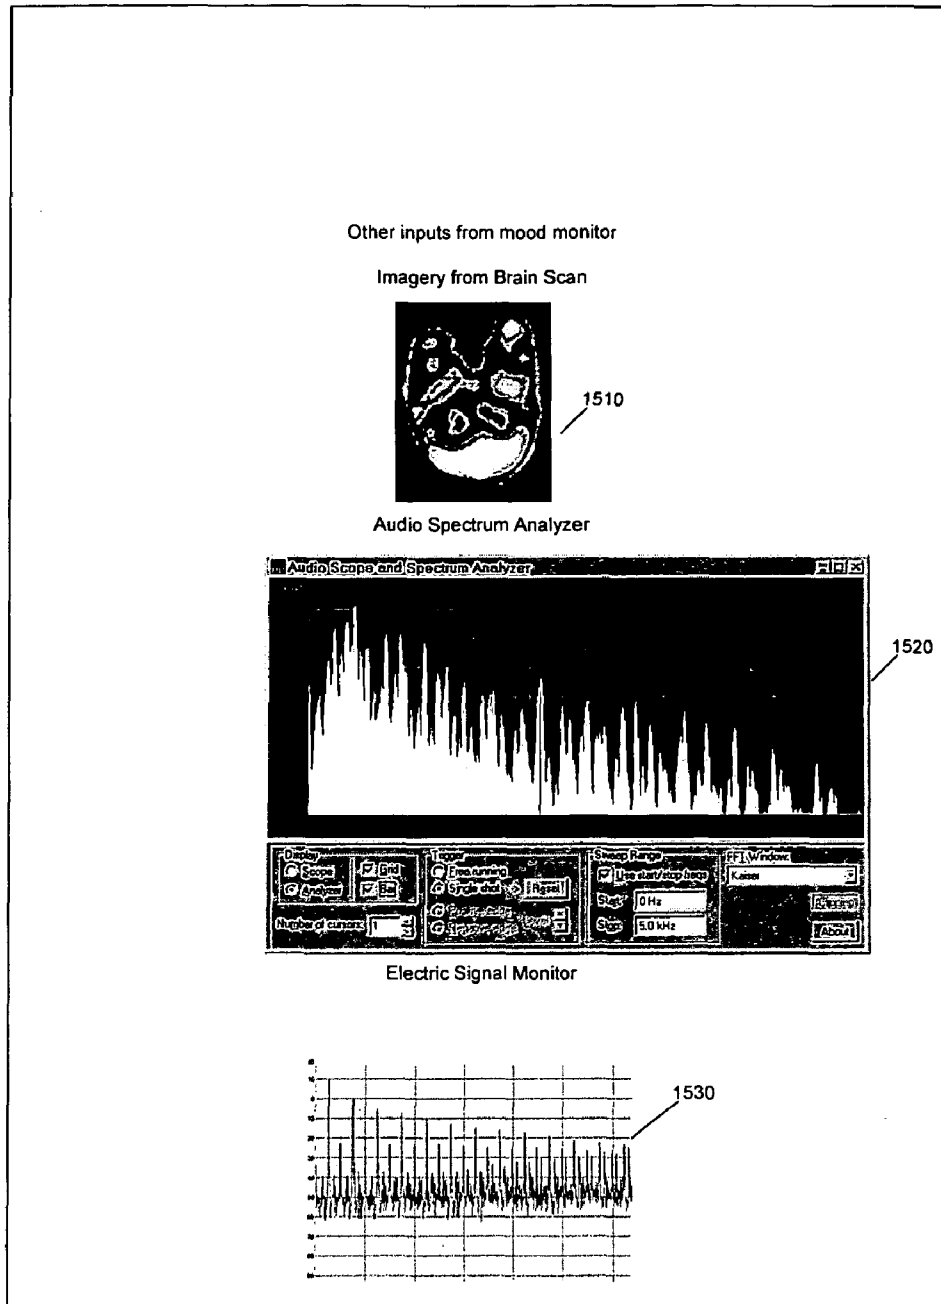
Other inputs from mood monitor

Imagery from Brain Scan

1510

Audio Spectrum Analyzer

Audio Scope and Spectrum Analyzer

1520

Display
Scope
Analyzer
Grid
Bar
Number of cursors 1

Trigger
Free running
Single shot
Reset
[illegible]
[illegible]

Sweep Range
Use start/stop freqs
Start 0 Hz
Stop 5.0 kHz

FFT Window:
Kaiser
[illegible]
About

Electric Signal Monitor

1530